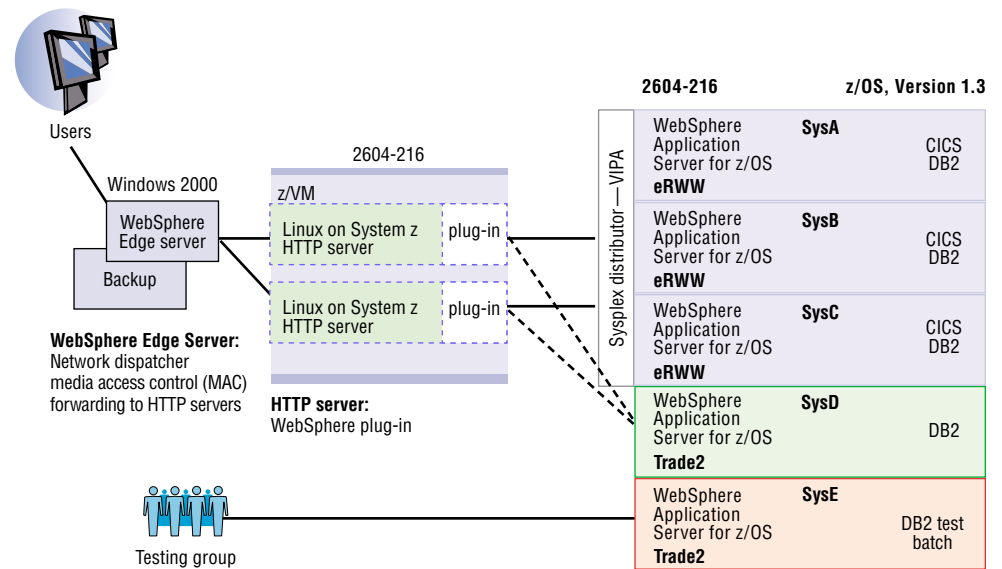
Users

Windows 2000

WebSphere Edge server

Backup

WebSphere Edge Server:
Network dispatcher
media access control (MAC)
forwarding to HTTP servers

2604-216

z/VM

Linux on System z HTTP server

plug-in

Linux on System z HTTP server

plug-in

HTTP server:
WebSphere plug-in

Sysplex distributor — VIPA

2604-216

z/OS, Version 1.3

WebSphere Application Server for z/OS
eRWW
SysA
CICS
DB2

WebSphere Application Server for z/OS
eRWW
SysB
CICS
DB2

WebSphere Application Server for z/OS
eRWW
SysC
CICS
DB2

WebSphere Application Server for z/OS
Trade2
SysD
DB2

WebSphere Application Server for z/OS
Trade2
SysE
DB2 test batch

Testing group